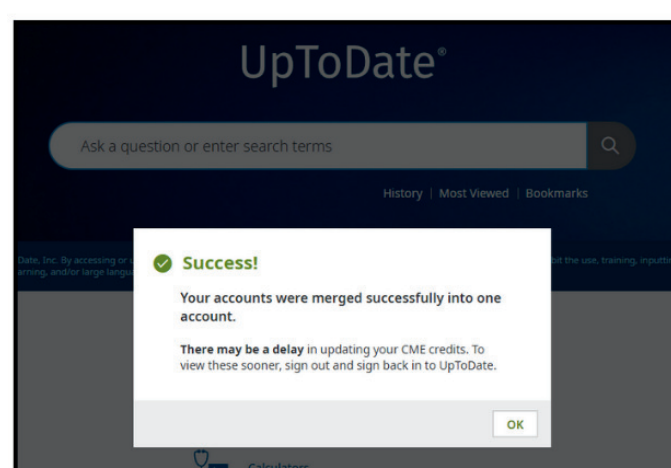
UpToDate®

Ask a question or enter search terms

History | Most Viewed | Bookmarks

Date, Inc. By accessing or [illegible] bit the use, training, inputti
arning, and/or large langu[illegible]

Success!

Your accounts were merged successfully into one account.

There may be a delay in updating your CME credits. To view these sooner, sign out and sign back in to UpToDate.

OK

Calculators